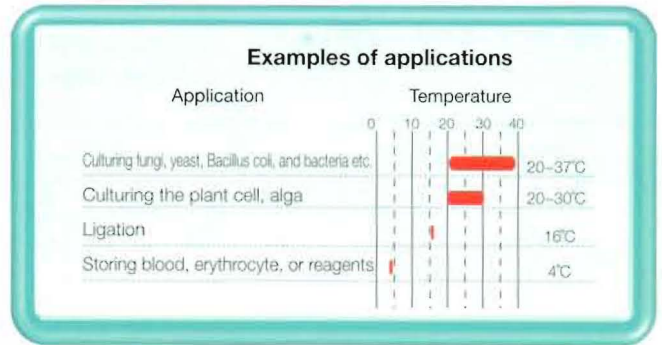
Examples of applications

| Application | Temperature |
|---|---|
| Culturing fungi, yeast, Bacillus coli, and bacteria etc. | 20–37°C |
| Culturing the plant cell, alga | 20–30°C |
| Ligation | 16°C |
| Storing blood, erythrocyte, or reagents | 4°C |

0 10 20 30 40